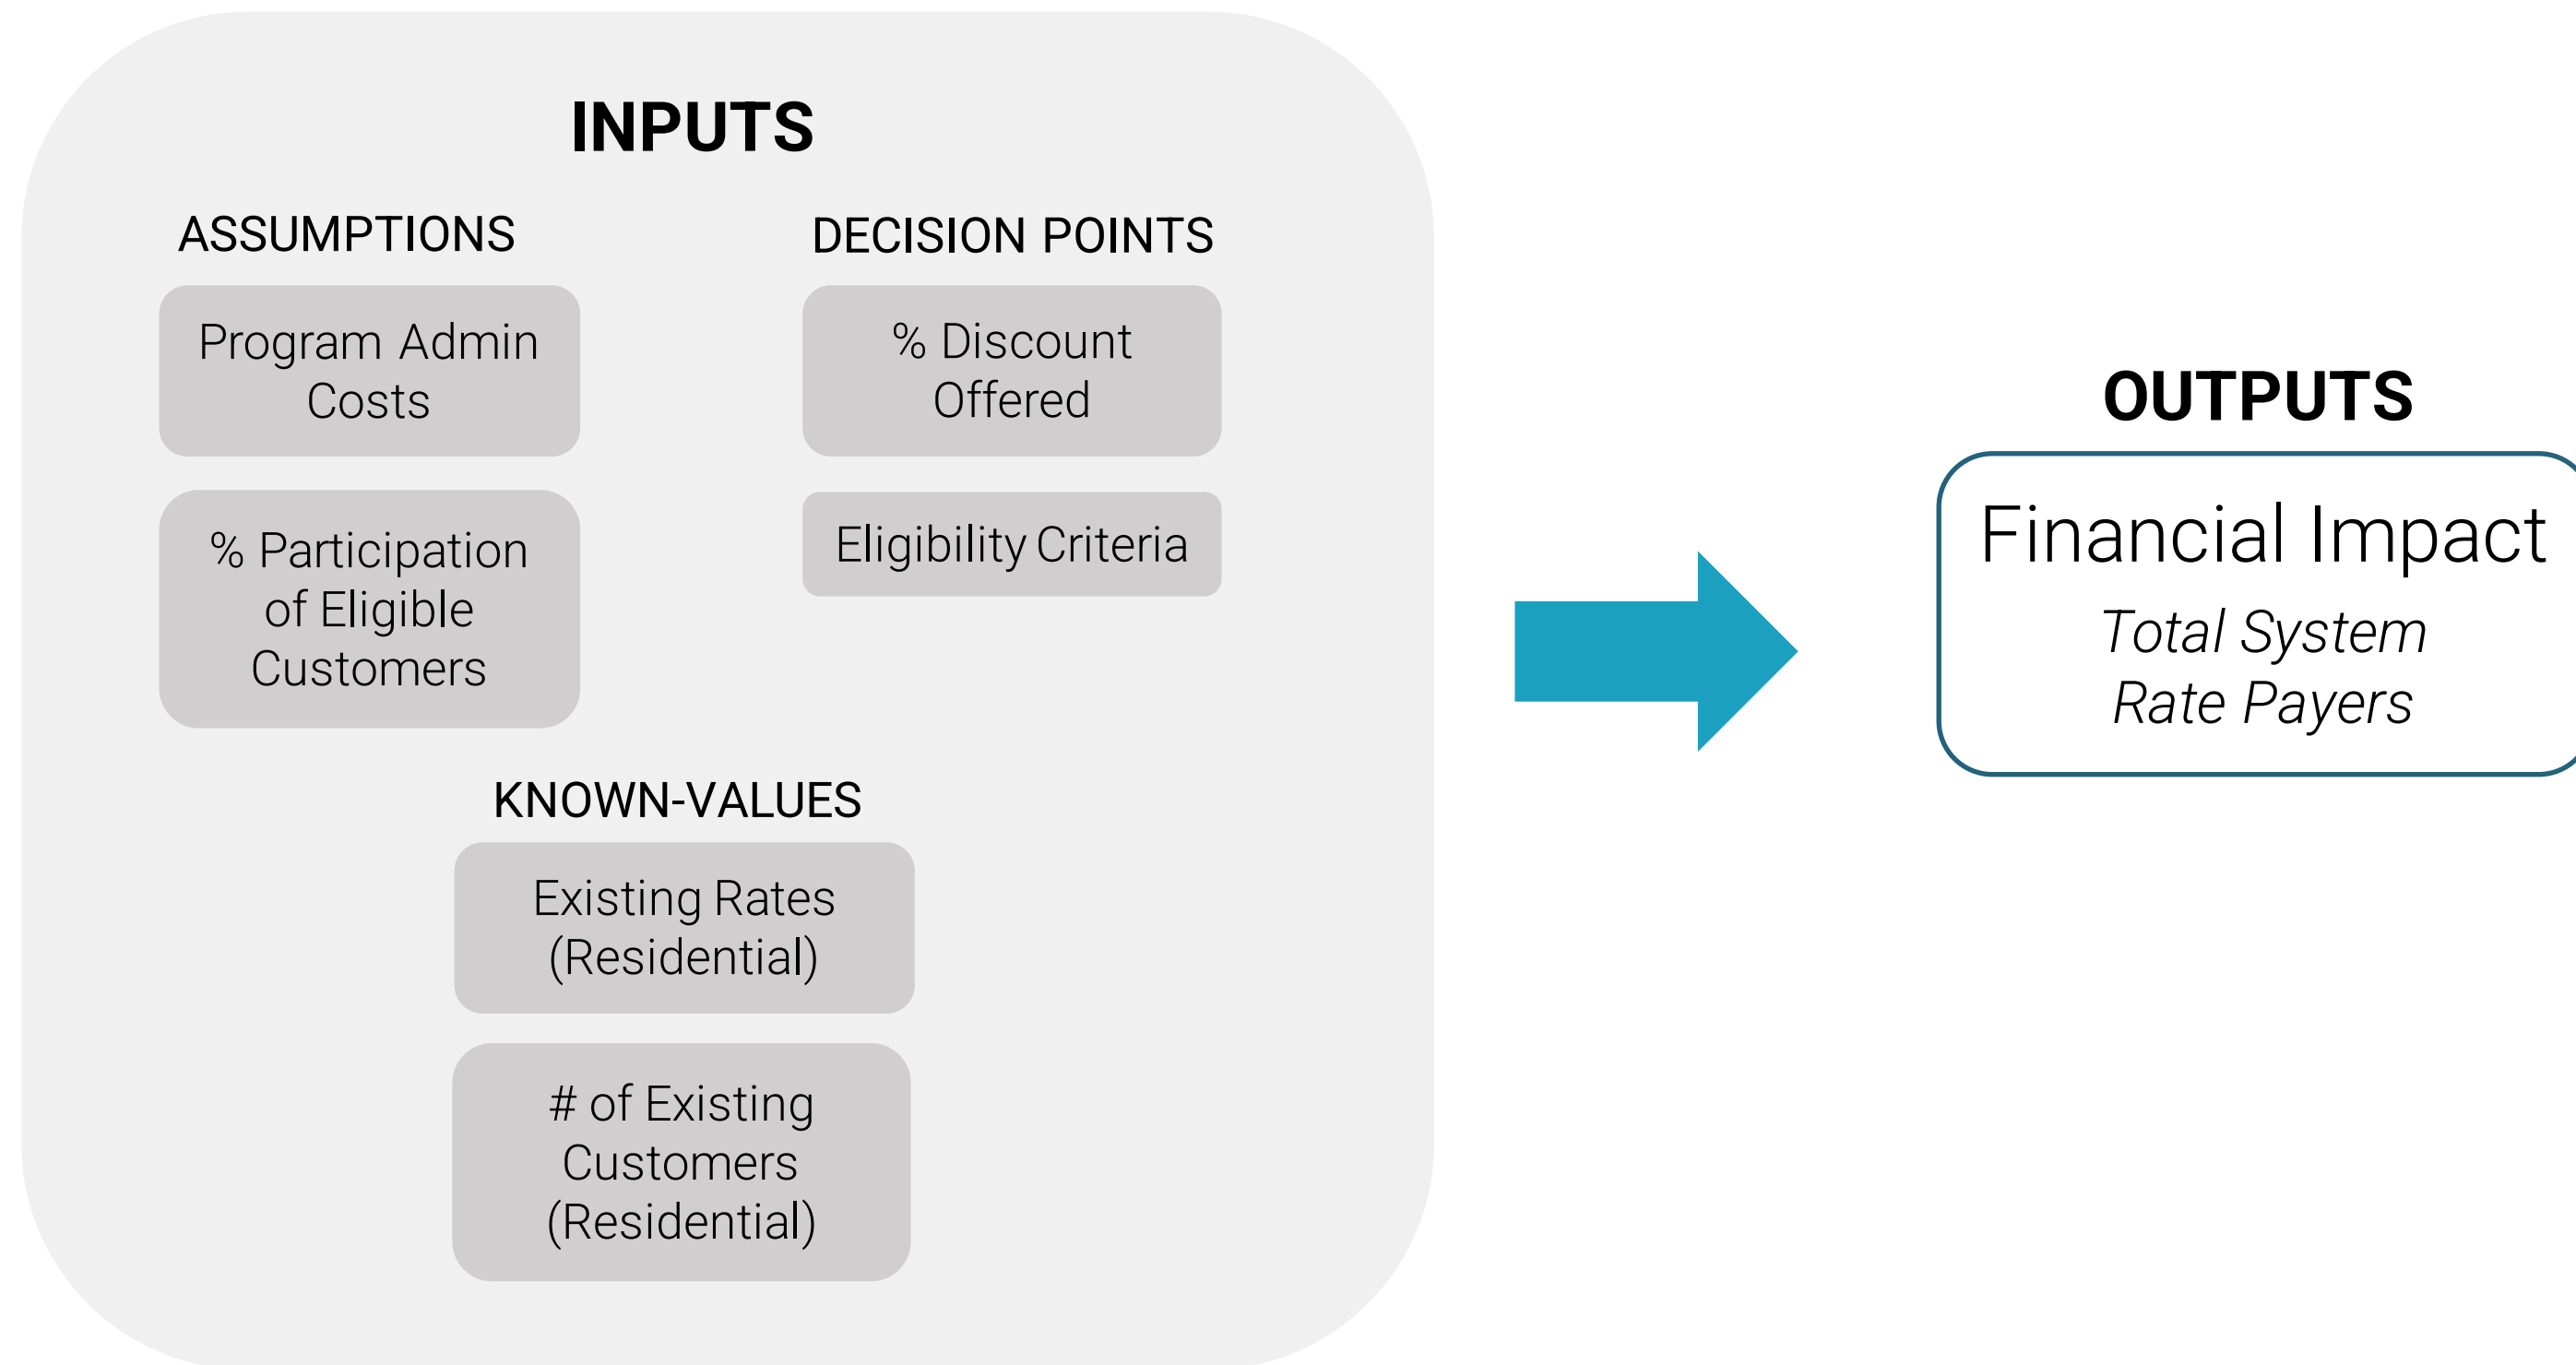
INPUTS

ASSUMPTIONS

Program Admin Costs

% Participation of Eligible Customers

DECISION POINTS

% Discount Offered

Eligibility Criteria

KNOWN-VALUES

Existing Rates (Residential)

# of Existing Customers (Residential)

OUTPUTS

Financial Impact

*Total System Rate Payers*